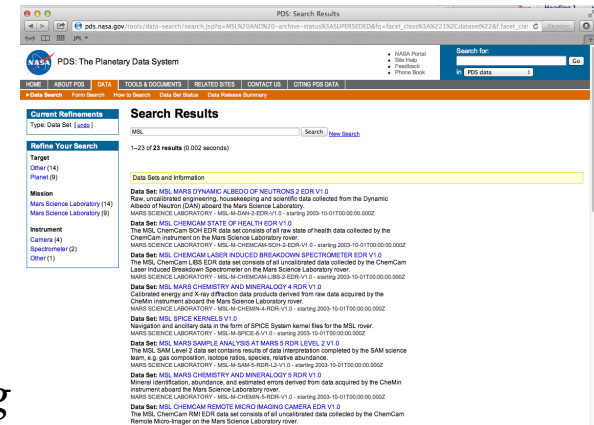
PDS: Search Results

pds.nasa.gov/tools/data-search/search.jsp?q=MSL%20AND%20-archive-status%3ASUPERSEDED&fq=facet_class%3A%221%2Cdataset%22&f.facet_cla

Reader

JPL

PDS: The Planetary Data System

NASA Portal
Site Help
Feedback
Phone Book

Search for:

Go

in PDS data

HOME | ABOUT PDS | DATA | TOOLS & DOCUMENTS | RELATED SITES | CONTACT US | CITING PDS DATA

Data Search | Form Search | How to Search | Data Set Status | Data Release Summary

Current Refinements
Type: Data Set [ undo ]

Refine Your Search

Target
Other (14)
Planet (9)

Mission
Mars Science Laboratory (14)
Mars Science Laboratory (9)

Instrument
Camera (4)
Spectrometer (2)
Other (1)

Search Results

MSL Search New Search

1–23 of 23 results (0.002 seconds)

Data Sets and Information

Data Set: MSL MARS DYNAMIC ALBEDO OF NEUTRONS 2 EDR V1.0
Raw, uncalibrated engineering, housekeeping and scientific data collected from the Dynamic Albedo of Neutron (DAN) aboard the Mars Science Laboratory.
MARS SCIENCE LABORATORY - MSL-M-DAN-2-EDR-V1.0 - starting 2003-10-01T00:00:00.000Z

Data Set: MSL CHEMCAM STATE OF HEALTH EDR V1.0
The MSL ChemCam SOH EDR data set consists of all raw state of health data collected by the ChemCam instrument on the Mars Science Laboratory rover.
MARS SCIENCE LABORATORY - MSL-M-CHEMCAM-SOH-2-EDR-V1.0 - starting 2003-10-01T00:00:00.000Z

Data Set: MSL CHEMCAM LASER INDUCED BREAKDOWN SPECTROMETER EDR V1.0
The MSL ChemCam LIBS EDR data set consists of all uncalibrated data collected by the ChemCam Laser Induced Breakdown Spectrometer on the Mars Science Laboratory rover.
MARS SCIENCE LABORATORY - MSL-M-CHEMCAM-LIBS-2-EDR-V1.0 - starting 2003-10-01T00:00:00.000Z

Data Set: MSL MARS CHEMISTRY AND MINERALOGY 4 RDR V1.0
Calibrated energy and X-ray diffraction data products derived from raw data acquired by the CheMin instrument aboard the Mars Science Laboratory rover.
MARS SCIENCE LABORATORY - MSL-M-CHEMIN-4-RDR-V1.0 - starting 2003-10-01T00:00:00.000Z

Data Set: MSL SPICE KERNELS V1.0
Navigation and ancillary data in the form of SPICE System kernel files for the MSL rover.
MARS SCIENCE LABORATORY - MSL-M-SPICE-6-V1.0 - starting 2003-10-01T00:00:00.000Z

Data Set: MSL MARS SAMPLE ANALYSIS AT MARS 5 RDR LEVEL 2 V1.0
The MSL SAM Level 2 data set contains results of data interpretation completed by the SAM science team, e.g. gas composition, isotope ratios, species, relative abundance.
MARS SCIENCE LABORATORY - MSL-M-SAM-5-RDR-L2-V1.0 - starting 2003-10-01T00:00:00.000Z

Data Set: MSL MARS CHEMISTRY AND MINERALOGY 5 RDR V1.0
Mineral identification, abundance, and estimated errors derived from data acquired by the CheMin instrument aboard the Mars Science Laboratory rover.
MARS SCIENCE LABORATORY - MSL-M-CHEMIN-5-RDR-V1.0 - starting 2003-10-01T00:00:00.000Z

Data Set: MSL CHEMCAM REMOTE MICRO IMAGING CAMERA EDR V1.0
The MSL ChemCam RMI EDR data set consists of all uncalibrated data collected by the ChemCam Remote Micro-Imager on the Mars Science Laboratory rover.

g